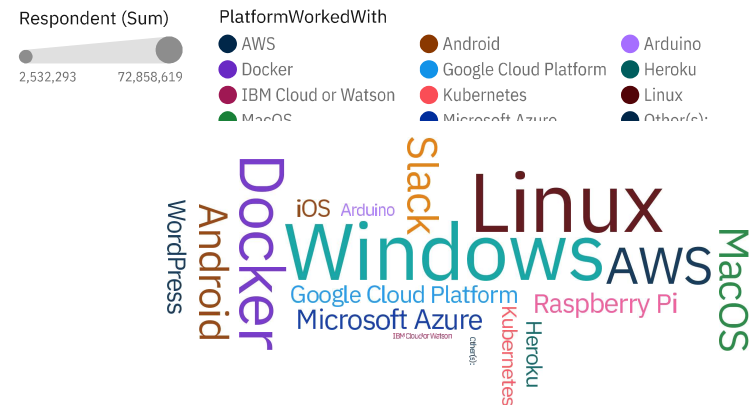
Respondent (Sum)

2,532,293 72,858,619

PlatformWorkedWith

AWS
Docker
IBM Cloud or Watson
MacOS
Android
Google Cloud Platform
Kubernetes
Microsoft Azure
Arduino
Heroku
Linux
Other(s):

WordPress
Android
Docker
iOS
Arduino
Slack
Linux
Windows
AWS
MacOS
Google Cloud Platform
Microsoft Azure
Raspberry Pi
IBM Cloud or Watson
Other(s):
Kubernetes
Heroku